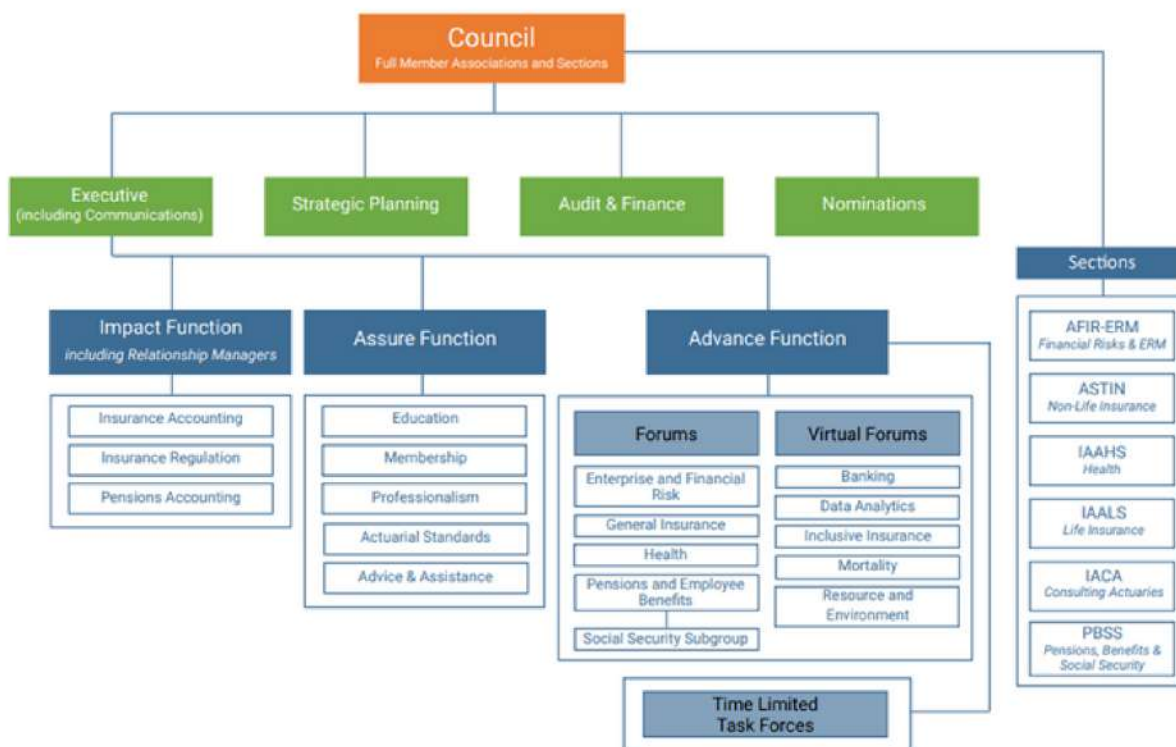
Council
Full Member Associations and Sections

Executive
(including Communications)

Strategic Planning

Audit & Finance

Nominations

Sections

Impact Function
including Relationship Managers

Insurance Accounting
Insurance Regulation
Pensions Accounting

Assure Function

Education
Membership
Professionalism
Actuarial Standards
Advice & Assistance

Advance Function

Forums

Enterprise and Financial Risk
General Insurance
Health
Pensions and Employee Benefits
Social Security Subgroup

Virtual Forums

Banking
Data Analytics
Inclusive Insurance
Mortality
Resource and Environment

Time Limited
Task Forces

AFIR-ERM
Financial Risks & ERM

ASTIN
Non-Life Insurance

IAAHS
Health

IAALS
Life Insurance

IACA
Consulting Actuaries

PBSS
Pensions, Benefits & Social Security